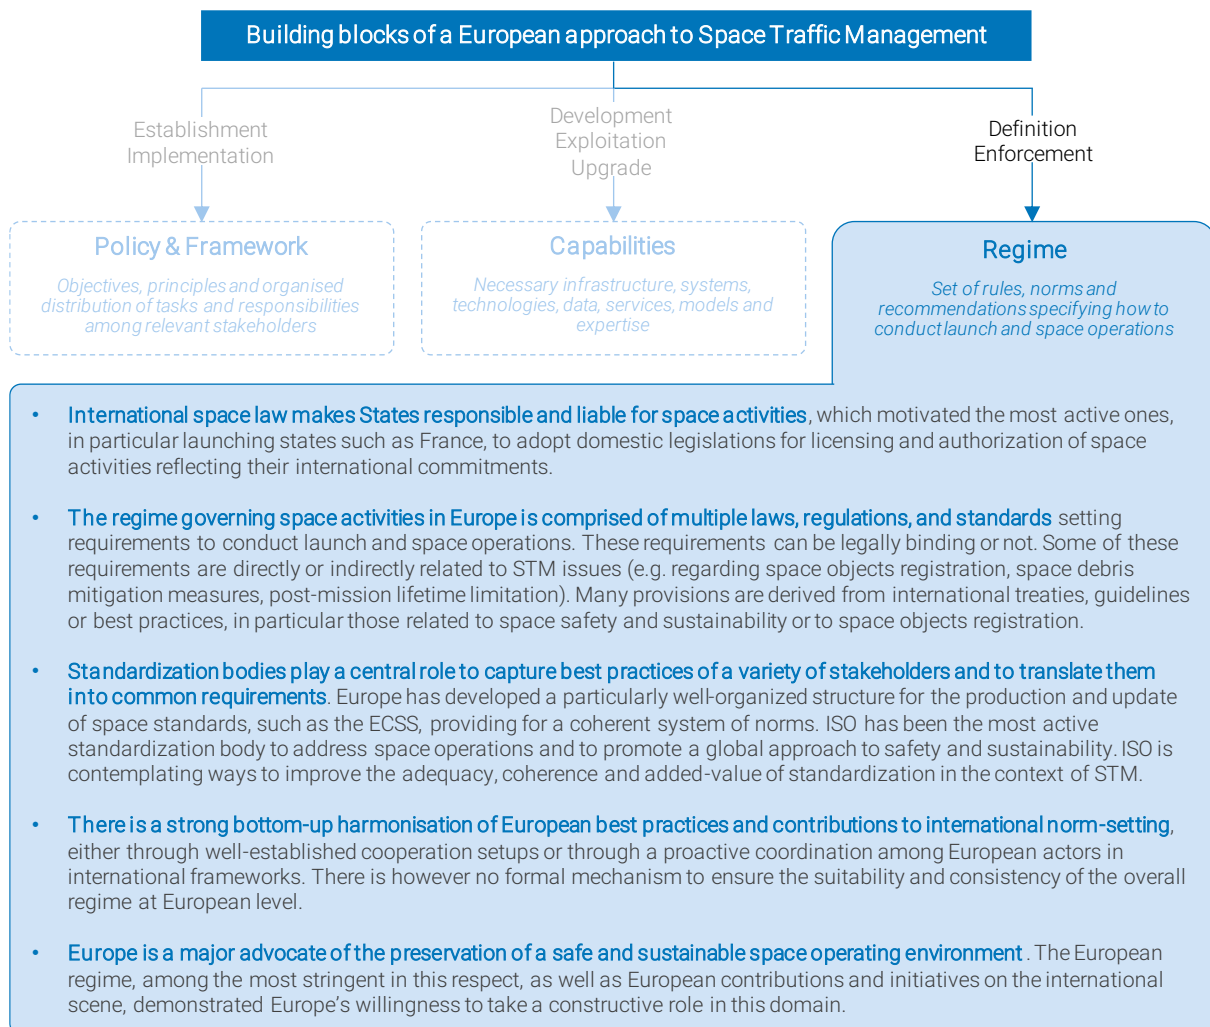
Building blocks of a European approach to Space Traffic Management

Establishment
Implementation

Development
Exploitation
Upgrade

Definition
Enforcement

Policy & Framework

Objectives, principles and organised distribution of tasks and responsibilities among relevant stakeholders

Capabilities

Necessary infrastructure, systems, technologies, data, services, models and expertise

Regime

Set of rules, norms and recommendations specifying how to conduct launch and space operations

• International space law makes States responsible and liable for space activities, which motivated the most active ones, in particular launching states such as France, to adopt domestic legislations for licensing and authorization of space activities reflecting their international commitments.

• The regime governing space activities in Europe is comprised of multiple laws, regulations, and standards setting requirements to conduct launch and space operations. These requirements can be legally binding or not. Some of these requirements are directly or indirectly related to STM issues (e.g. regarding space objects registration, space debris mitigation measures, post-mission lifetime limitation). Many provisions are derived from international treaties, guidelines or best practices, in particular those related to space safety and sustainability or to space objects registration.

• Standardization bodies play a central role to capture best practices of a variety of stakeholders and to translate them into common requirements. Europe has developed a particularly well-organized structure for the production and update of space standards, such as the ECSS, providing for a coherent system of norms. ISO has been the most active standardization body to address space operations and to promote a global approach to safety and sustainability. ISO is contemplating ways to improve the adequacy, coherence and added-value of standardization in the context of STM.

• There is a strong bottom-up harmonisation of European best practices and contributions to international norm-setting, either through well-established cooperation setups or through a proactive coordination among European actors in international frameworks. There is however no formal mechanism to ensure the suitability and consistency of the overall regime at European level.

• Europe is a major advocate of the preservation of a safe and sustainable space operating environment. The European regime, among the most stringent in this respect, as well as European contributions and initiatives on the international scene, demonstrated Europe's willingness to take a constructive role in this domain.